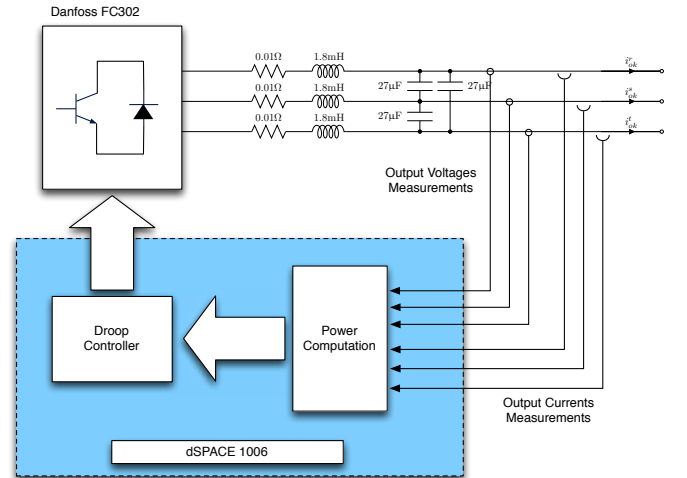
Danfoss FC302

$0.01\Omega$
$1.8\text{mH}$
$0.01\Omega$
$1.8\text{mH}$
$0.01\Omega$
$1.8\text{mH}$

$27\mu\text{F}$
$27\mu\text{F}$
$27\mu\text{F}$

$i^r_{ok}$
$i^s_{ok}$
$i^t_{ok}$

Output Voltages Measurements

Droop Controller

Power Computation

Output Currents Measurements

dSPACE 1006